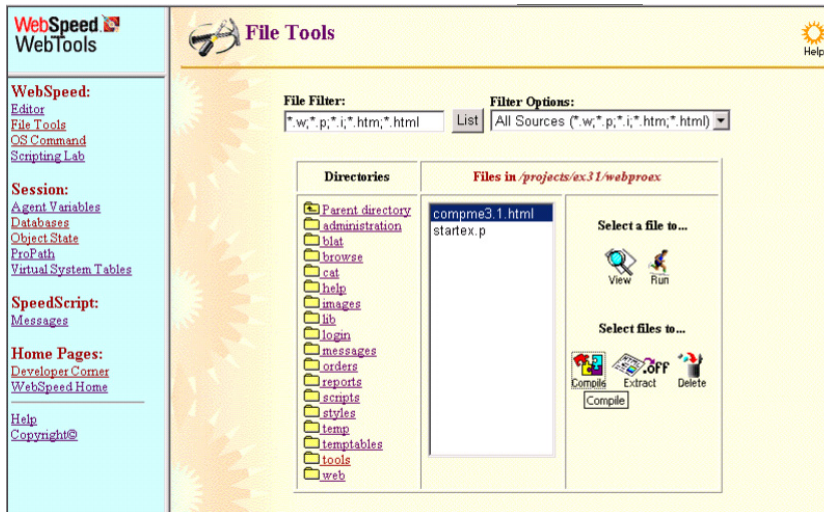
WebSpeed WebTools

WebSpeed:
Editor
File Tools
OS Command
Scripting Lab

Session:
Agent Variables
Databases
Object State
ProPath
Virtual System Tables

SpeedScript:
Messages

Home Pages:
Developer Corner
WebSpeed Home

Help
Copyright©

File Tools

Help

File Filter:
*.w;*.p;*.i;*.htm;*.html
List
Filter Options:
All Sources (*.w;*.p;*.i;*.htm;*.html)

| Directories | Files in /projects/ex31/webproex | |
|---|---|---|
| Parent directory<br>administration<br>blat<br>browse<br>cat<br>help<br>images<br>lib<br>login<br>messages<br>orders<br>reports<br>scripts<br>styles<br>temp<br>temptables<br>tools<br>web | compme3.1.html<br>startex.p | Select a file to...<br>View Run<br>Select files to...<br>Compile Extract Delete<br>Compile |

.off